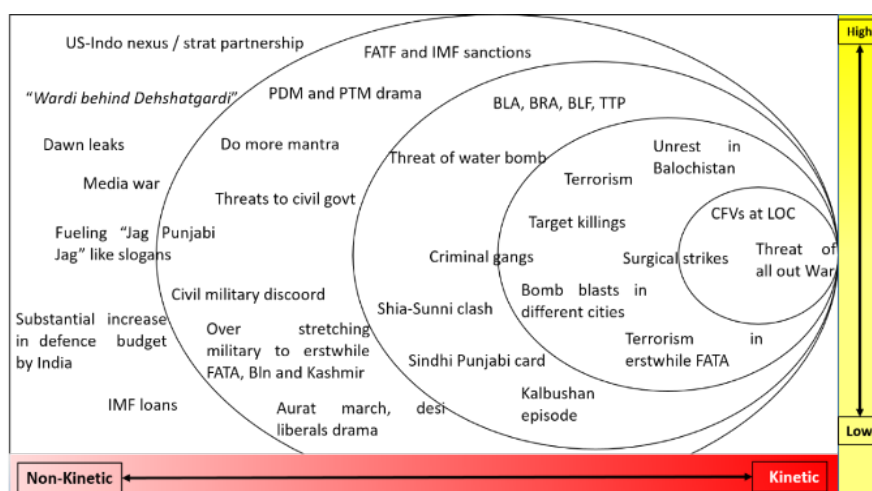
US-Indo nexus / strat partnership

FATF and IMF sanctions

"Wardi behind Dehshatgardi"

PDM and PTM drama

BLA, BRA, BLF, TTP

Dawn leaks

Do more mantra

Threat of water bomb

Unrest in Balochistan

Media war

Terrorism

Threats to civil govt

Target killings

CFVs at LOC

Fueling "Jag Punjabi Jag" like slogans

Criminal gangs

Surgical strikes

Threat of all out War

Civil military discoord

Bomb blasts in different cities

Shia-Sunni clash

Substantial increase in defence budget by India

Over stretching military to erstwhile FATA, Bln and Kashmir

Terrorism in erstwhile FATA

Sindhi Punjabi card

Kalbushan episode

IMF loans

Aurat march, desi liberals drama

High

Low

Non-Kinetic

Kinetic